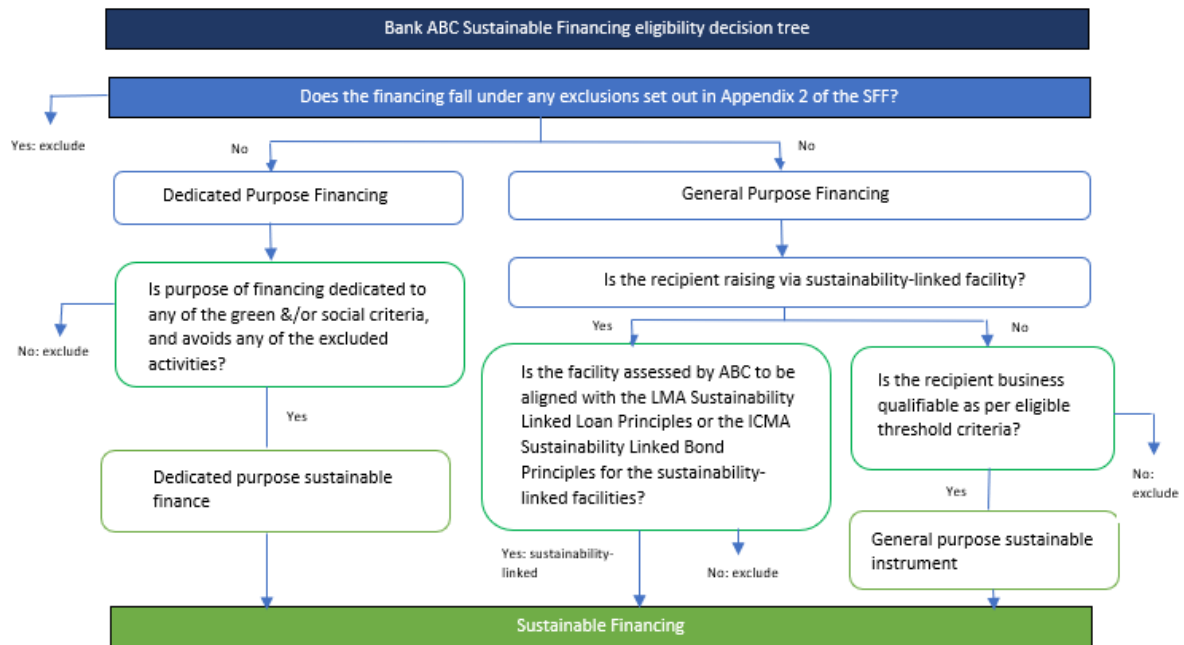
Bank ABC Sustainable Financing eligibility decision tree

Does the financing fall under any exclusions set out in Appendix 2 of the SFF?

Yes: exclude

No

No

Dedicated Purpose Financing

General Purpose Financing

Is purpose of financing dedicated to any of the green &/or social criteria, and avoids any of the excluded activities?

No: exclude

Yes

Dedicated purpose sustainable finance

Is the recipient raising via sustainability-linked facility?

Yes

No

Is the facility assessed by ABC to be aligned with the LMA Sustainability Linked Loan Principles or the ICMA Sustainability Linked Bond Principles for the sustainability-linked facilities?

Yes: sustainability-linked

No: exclude

Is the recipient business qualifiable as per eligible threshold criteria?

No: exclude

Yes

General purpose sustainable instrument

Sustainable Financing